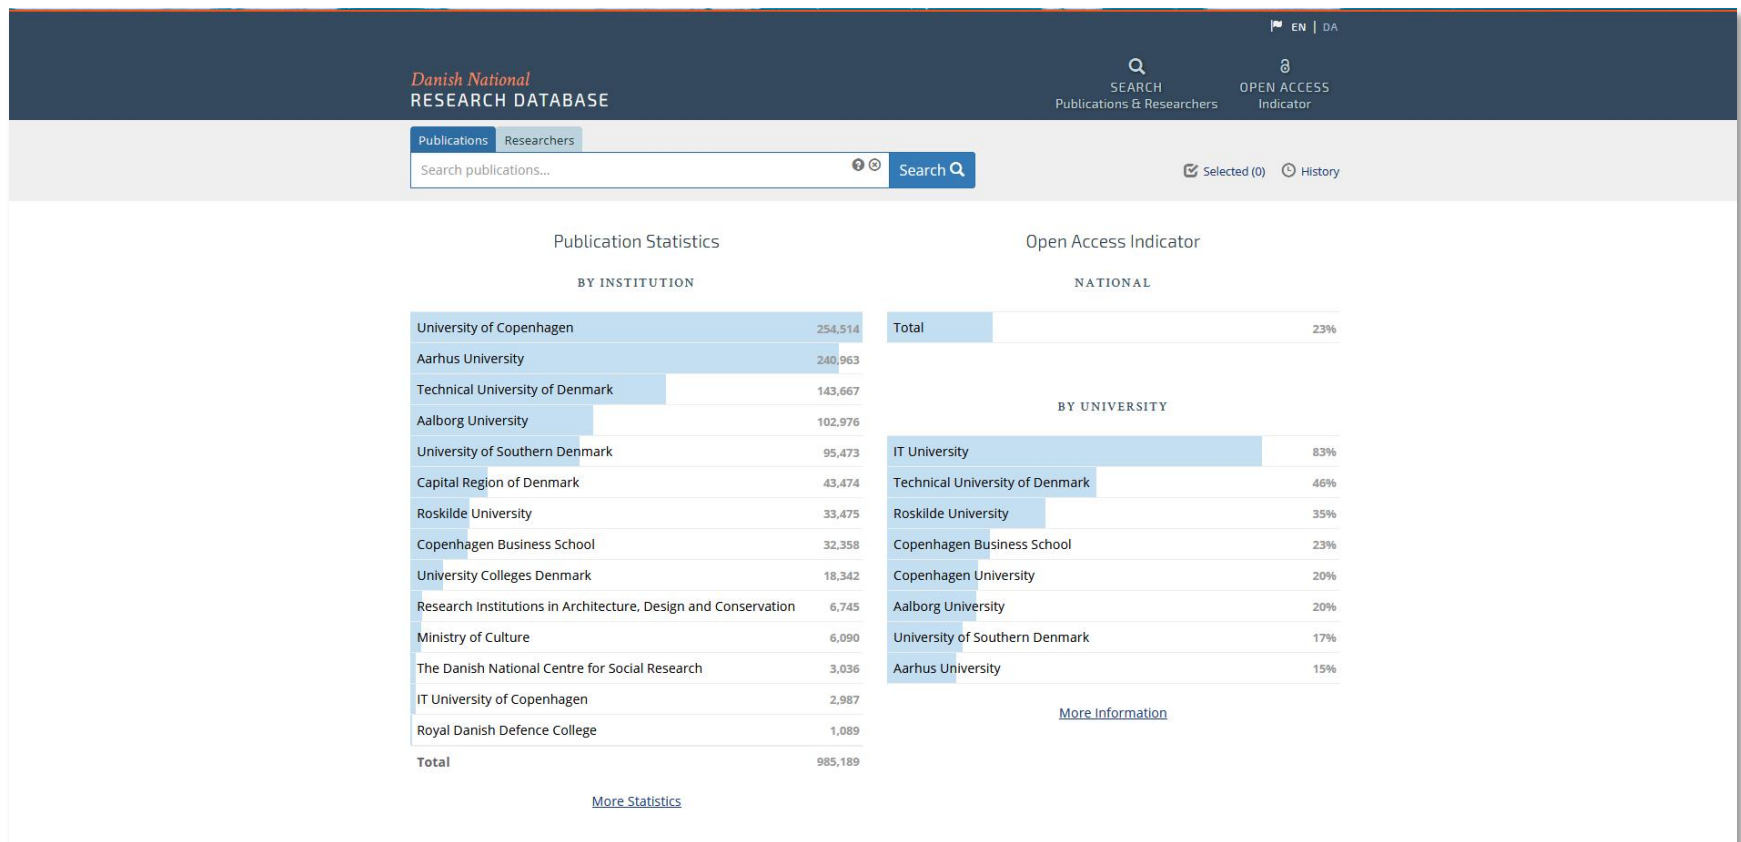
EN | DA

Danish National
RESEARCH DATABASE

SEARCH
Publications & Researchers

OPEN ACCESS
Indicator

Publications | Researchers

Search publications...

Search

Selected (0) History

Publication Statistics

BY INSTITUTION

| | |
|---|---|
| University of Copenhagen | 254,514 |
| Aarhus University | 240,963 |
| Technical University of Denmark | 143,667 |
| Aalborg University | 102,976 |
| University of Southern Denmark | 95,473 |
| Capital Region of Denmark | 43,474 |
| Roskilde University | 33,475 |
| Copenhagen Business School | 32,358 |
| University Colleges Denmark | 18,342 |
| Research Institutions in Architecture, Design and Conservation | 6,745 |
| Ministry of Culture | 6,090 |
| The Danish National Centre for Social Research | 3,036 |
| IT University of Copenhagen | 2,987 |
| Royal Danish Defence College | 1,089 |
| Total | 985,189 |

More Statistics

Open Access Indicator

NATIONAL

| | |
|---|---|
| Total | 23% |

BY UNIVERSITY

| | |
|---|---|
| IT University | 83% |
| Technical University of Denmark | 46% |
| Roskilde University | 35% |
| Copenhagen Business School | 23% |
| Copenhagen University | 20% |
| Aalborg University | 20% |
| University of Southern Denmark | 17% |
| Aarhus University | 15% |

More Information